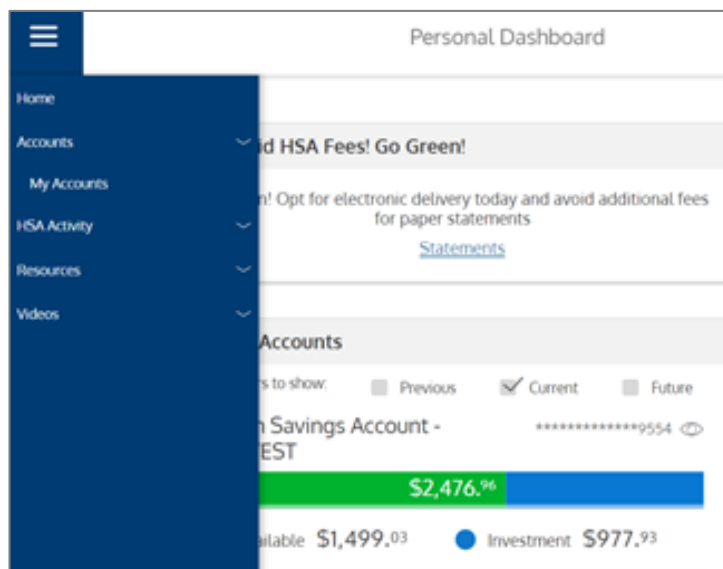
Personal Dashboard

Home

Accounts

My Accounts

HSA Activity

Resources

Videos

id HSA Fees! Go Green!

n! Opt for electronic delivery today and avoid additional fees for paper statements

Statements

Accounts

rs to show: Previous Current Future

n Savings Account - EST

**************9554

$2,476.96

ailable $1,499.03

Investment $977.93